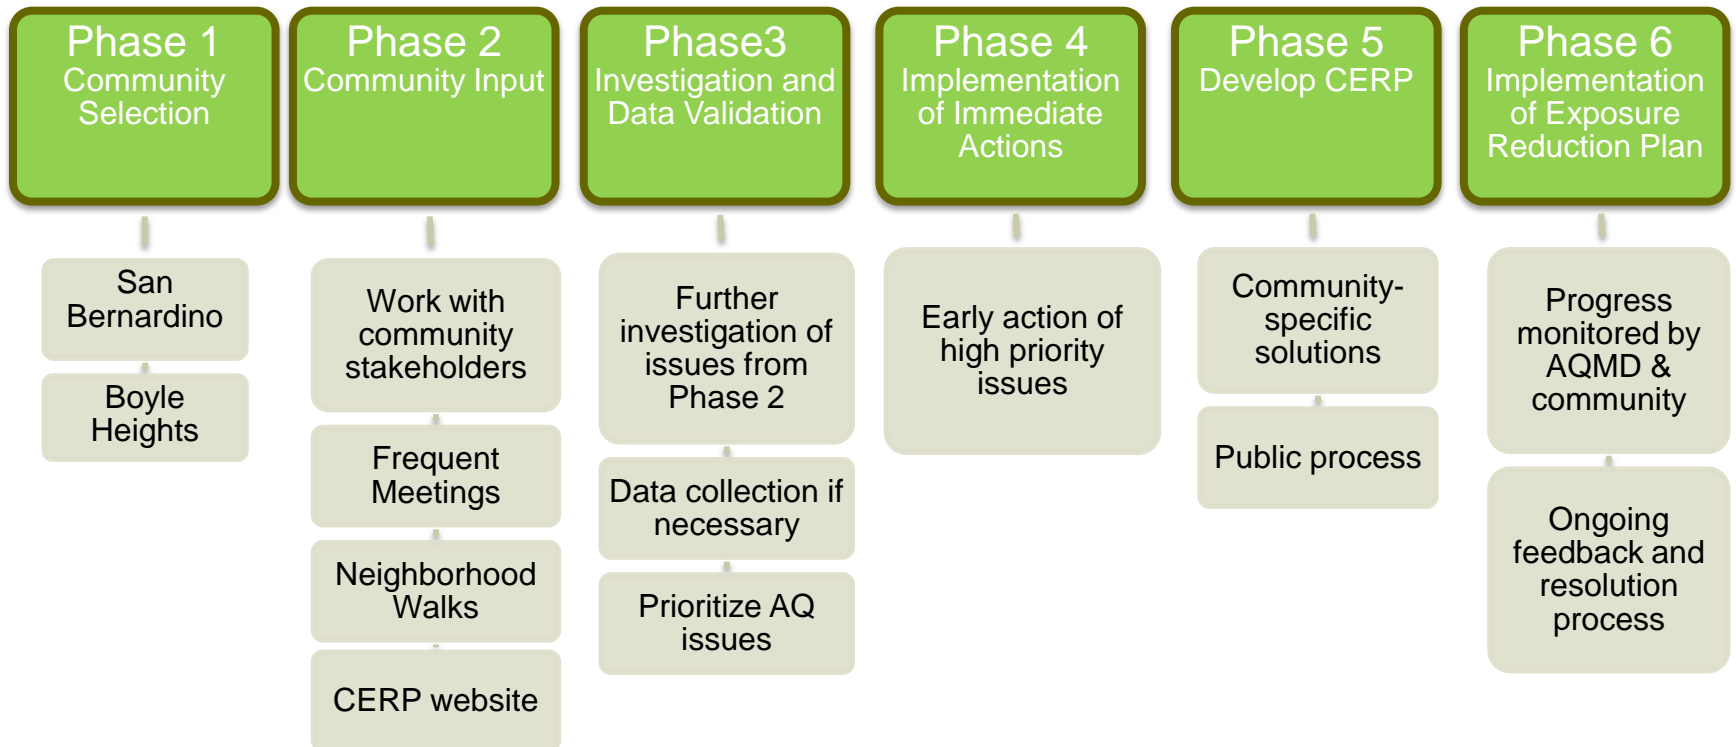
Phase 1
Community Selection

San Bernardino

Boyle Heights

Phase 2
Community Input

Work with community stakeholders

Frequent Meetings

Neighborhood Walks

CERP website

Phase3
Investigation and Data Validation

Further investigation of issues from Phase 2

Data collection if necessary

Prioritize AQ issues

Phase 4
Implementation of Immediate Actions

Early action of high priority issues

Phase 5
Develop CERP

Community-specific solutions

Public process

Phase 6
Implementation of Exposure Reduction Plan

Progress monitored by AQMD & community

Ongoing feedback and resolution process